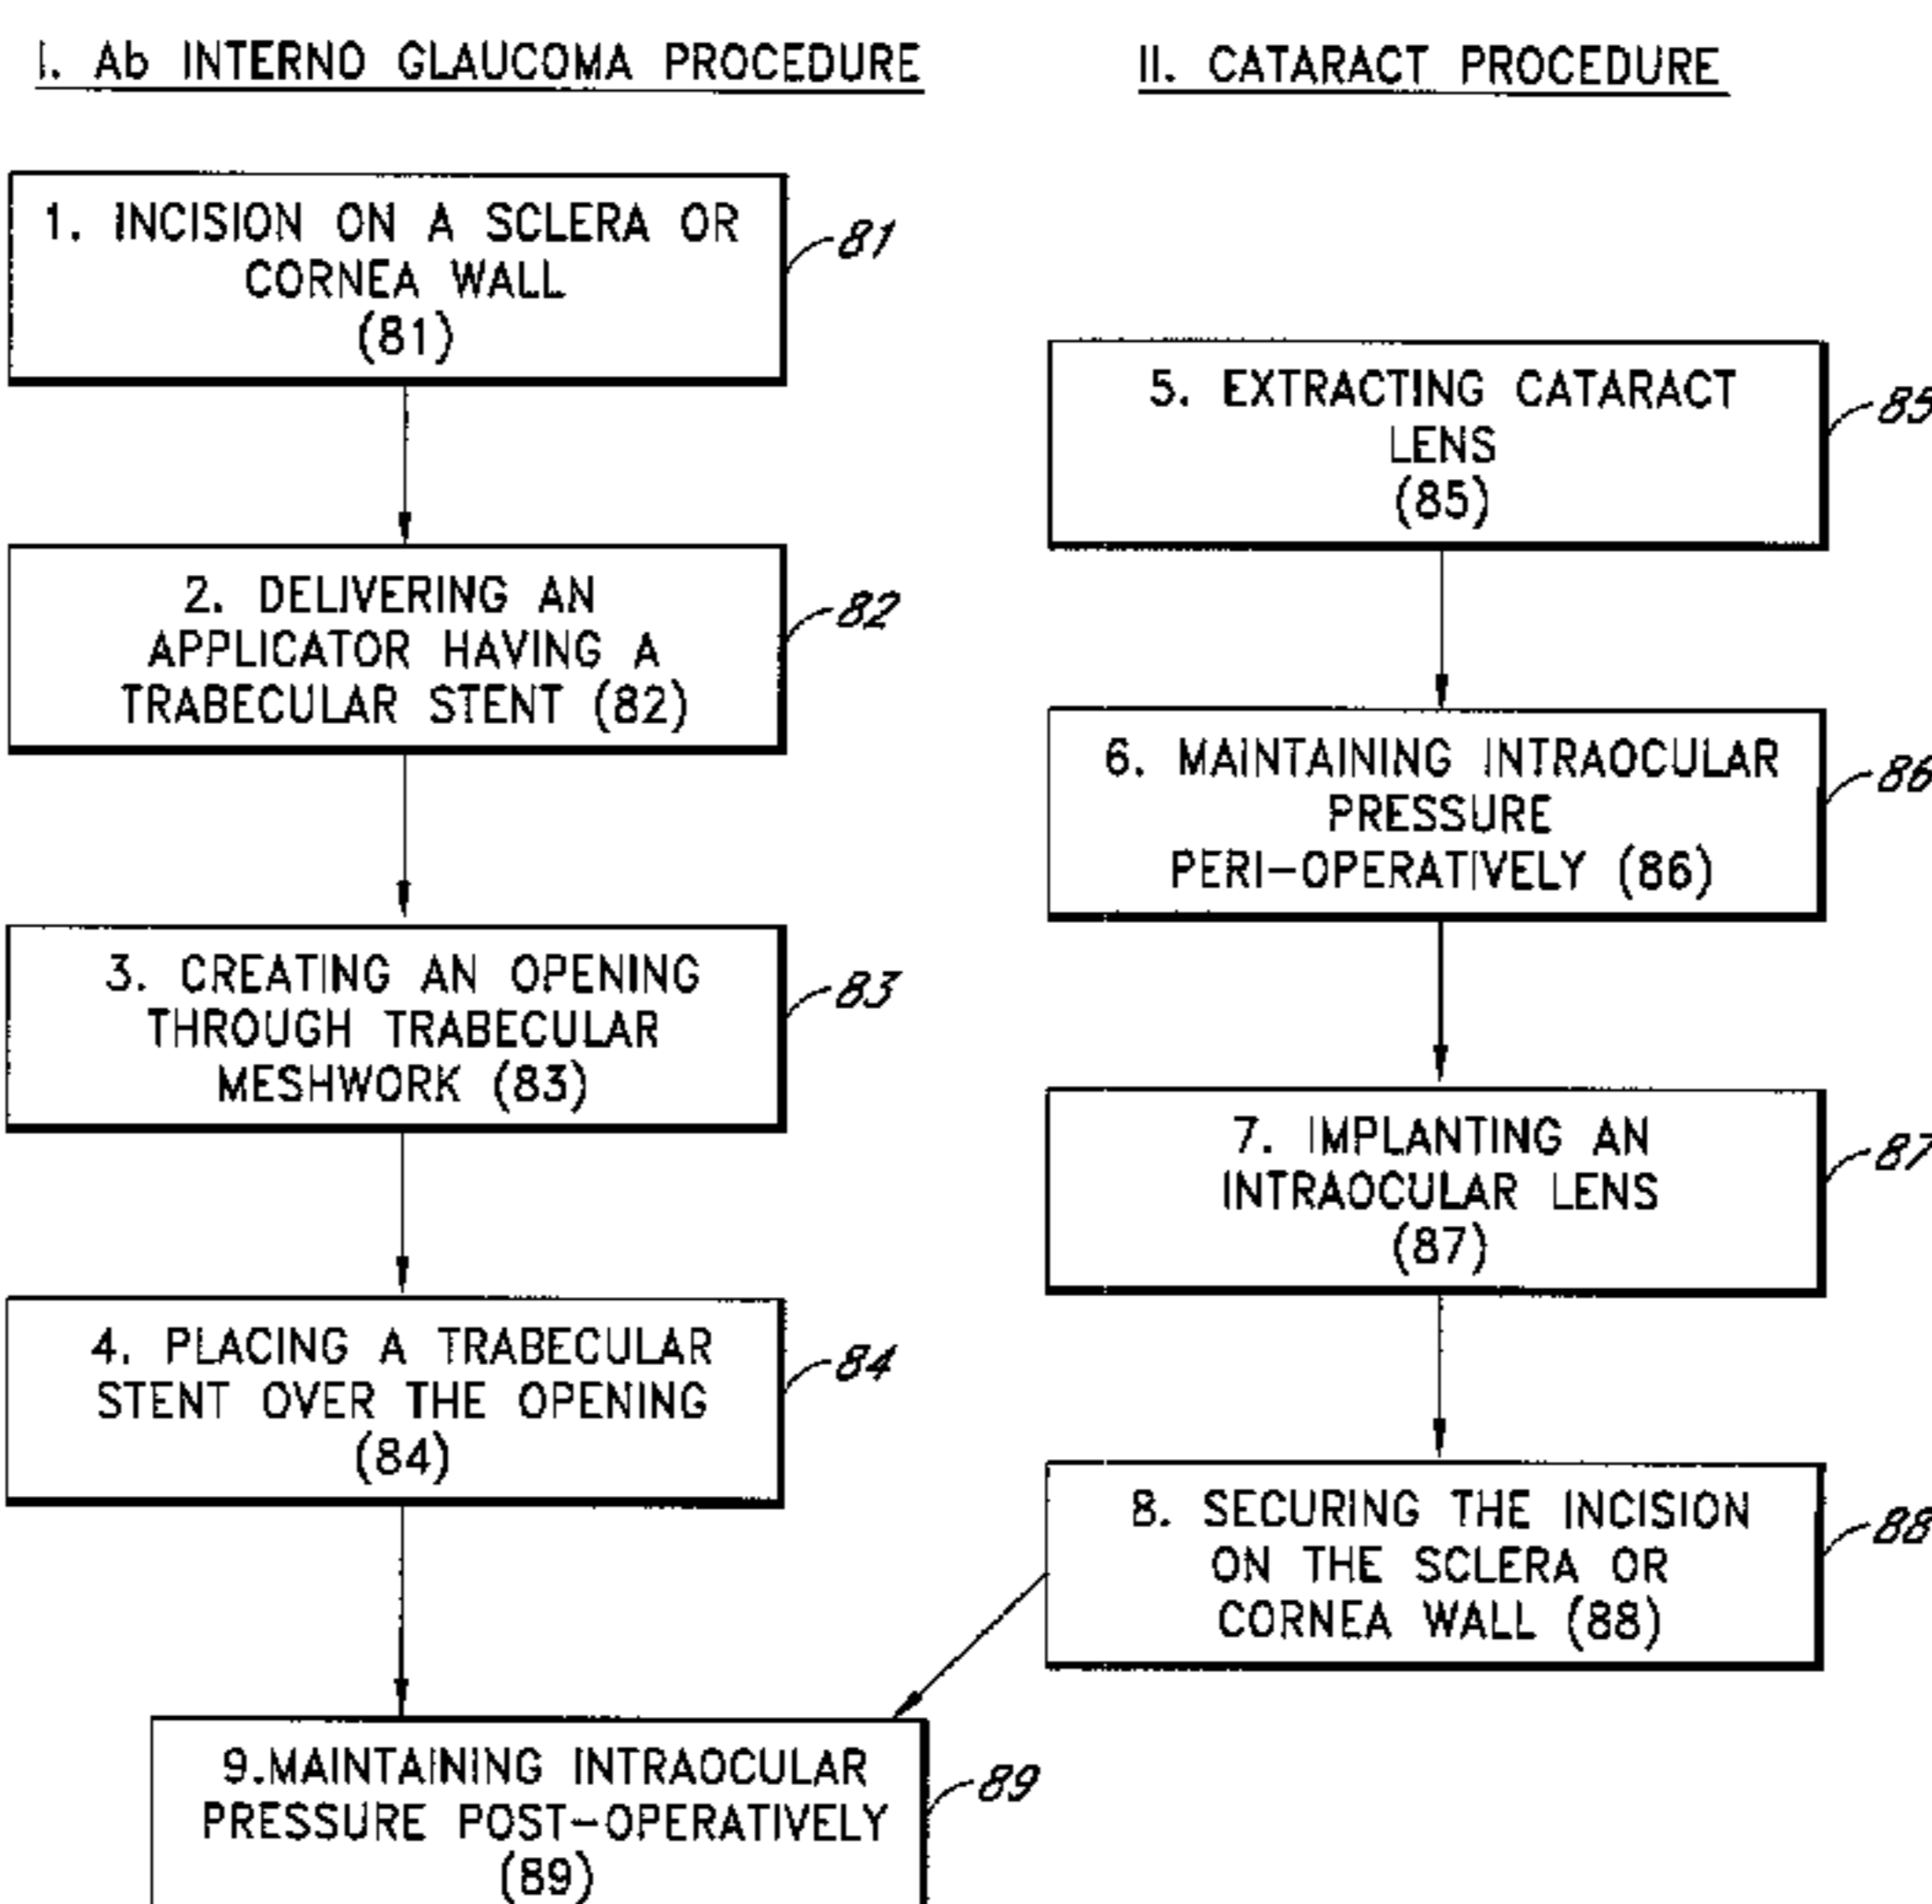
I. Ab INTERNO GLAUCOMA PROCEDURE

II. CATARACT PROCEDURE

1. INCISION ON A SCLERA OR CORNEA WALL (81)

81

2. DELIVERING AN APPLICATOR HAVING A TRABECULAR STENT (82)

82

3. CREATING AN OPENING THROUGH TRABECULAR MESHWORK (83)

83

4. PLACING A TRABECULAR STENT OVER THE OPENING (84)

84

5. EXTRACTING CATARACT LENS (85)

85

6. MAINTAINING INTRAOCULAR PRESSURE PERI-OPERATIVELY (86)

86

7. IMPLANTING AN INTRAOCULAR LENS (87)

87

8. SECURING THE INCISION ON THE SCLERA OR CORNEA WALL (88)

88

9.MAINTAINING INTRAOCULAR PRESSURE POST-OPERATIVELY (89)

89